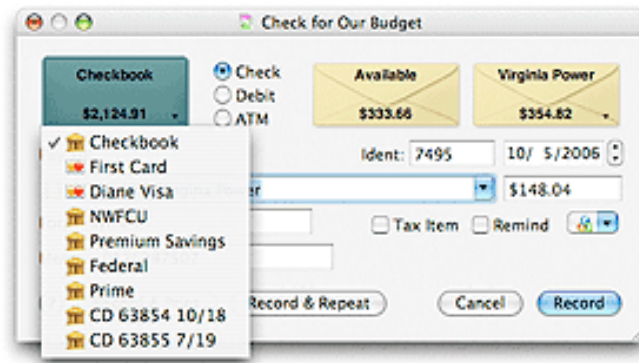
Check for Our Budget

Checkbook
$2,124.91

Check
Debit
ATM

Available
$333.66

Virginia Power
$354.82

✓ Checkbook
First Card
Diane Visa
NWFCU
Premium Savings
Federal
Prime
CD 63854 10/18
CD 63855 7/19

Ident: 7495
10/ 5/2006

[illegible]er
$148.04

Tax Item
Remind

Record & Repeat
Cancel
Record